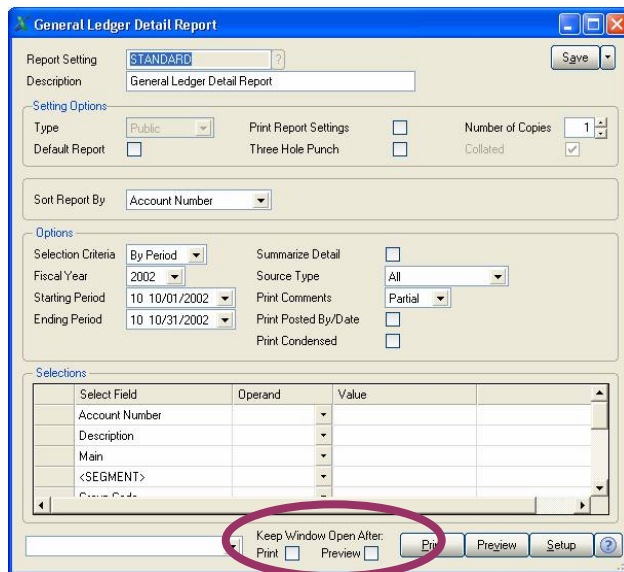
General Ledger Detail Report

Report Setting STANDARD ?
Description General Ledger Detail Report
Save

Setting Options
Type Public
Default Report
Print Report Settings
Three Hole Punch
Number of Copies 1
Collated

Sort Report By Account Number

Options
Selection Criteria By Period
Fiscal Year 2002
Starting Period 10 10/01/2002
Ending Period 10 10/31/2002
Summarize Detail
Source Type All
Print Comments Partial
Print Posted By/Date
Print Condensed

Selections

| Select Field | Operand | Value |
|---|---|---|
| Account Number | | |
| Description | | |
| Main | | |
| <SEGMENT> | | |
| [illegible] | | |

Keep Window Open After:
Print Preview
Print Preview Setup ?